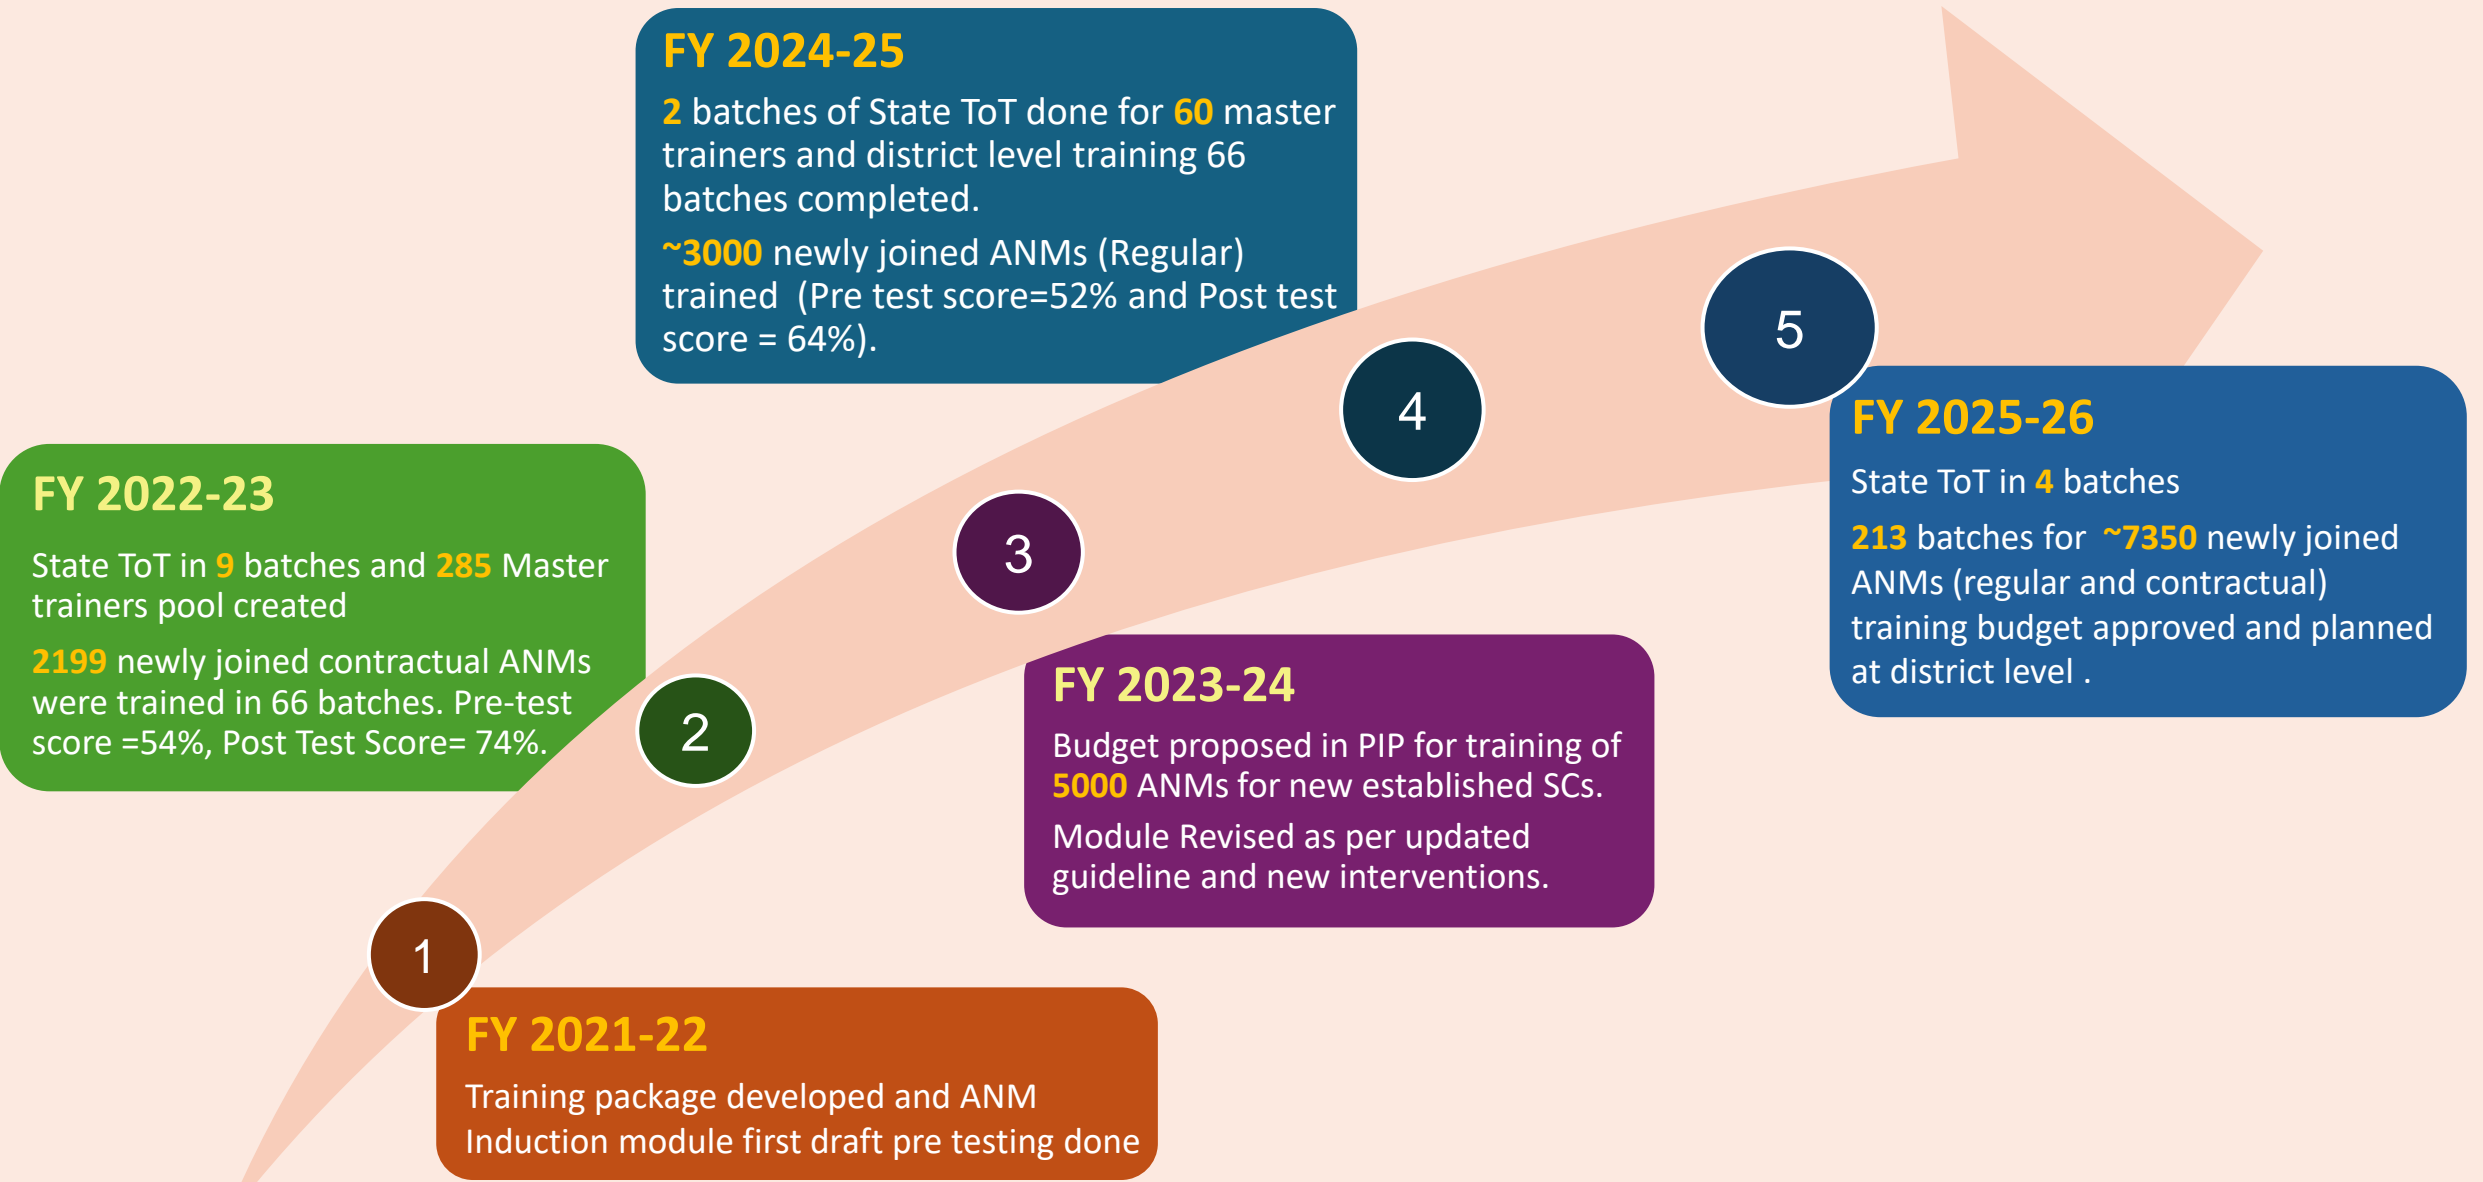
1

FY 2021-22

Training package developed and ANM Induction module first draft pre testing done

2

FY 2022-23

State ToT in 9 batches and 285 Master trainers pool created

2199 newly joined contractual ANMs were trained in 66 batches. Pre-test score =54%, Post Test Score= 74%.

3

FY 2023-24

Budget proposed in PIP for training of 5000 ANMs for new established SCs.

Module Revised as per updated guideline and new interventions.

4

FY 2024-25

2 batches of State ToT done for 60 master trainers and district level training 66 batches completed.

~3000 newly joined ANMs (Regular) trained (Pre test score=52% and Post test score = 64%).

5

FY 2025-26

State ToT in 4 batches

213 batches for ~7350 newly joined ANMs (regular and contractual) training budget approved and planned at district level .